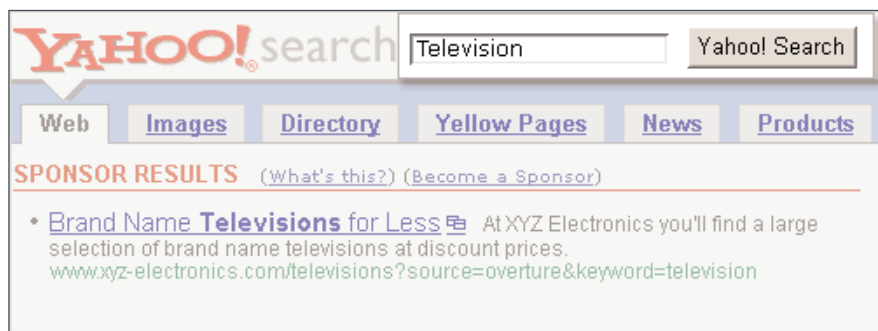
YAHOO! search

Television

Yahoo! Search

Web | Images | Directory | Yellow Pages | News | Products

SPONSOR RESULTS (What's this?) (Become a Sponsor)

• Brand Name Televisions for Less At XYZ Electronics you'll find a large selection of brand name televisions at discount prices.
www.xyz-electronics.com/televisions?source=overture&keyword=television